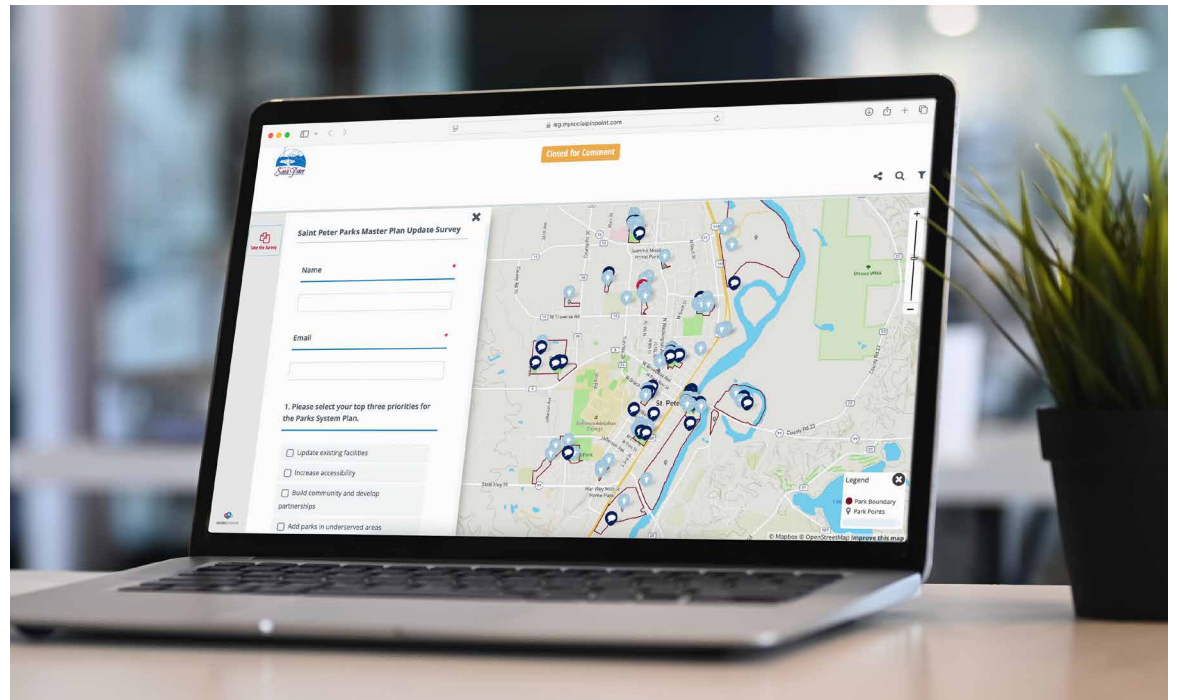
isg.mysocialpinpoint.com

Closed for Comment

Saint Peter

Take the Survey

Saint Peter Parks Master Plan Update Survey

Name *

Email *

1. Please select your top three priorities for the Parks System Plan.

Update existing facilities

Increase accessibility

Build community and develop partnerships

Add parks in underserved areas

St. Peter

Legend

Park Boundary

Park Points

© Mapbox © OpenStreetMap Improve this map